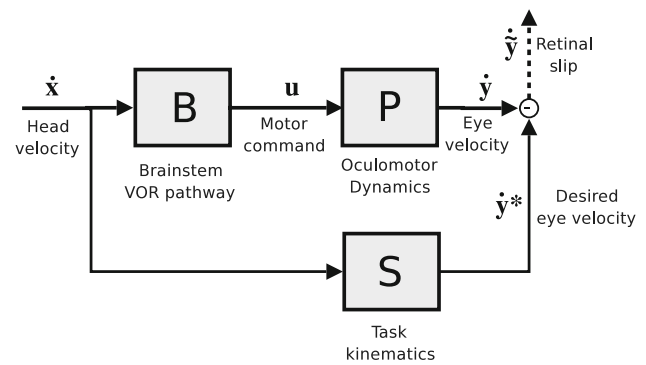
$\dot{\tilde{\mathbf{y}}}$

Retinal slip

$\dot{\mathbf{x}}$

Head velocity

B

Brainstem VOR pathway

$\mathbf{u}$

Motor command

P

Oculomotor Dynamics

$\dot{\mathbf{y}}$

Eye velocity

-

$\dot{\mathbf{y}}^*$

Desired eye velocity

S

Task kinematics